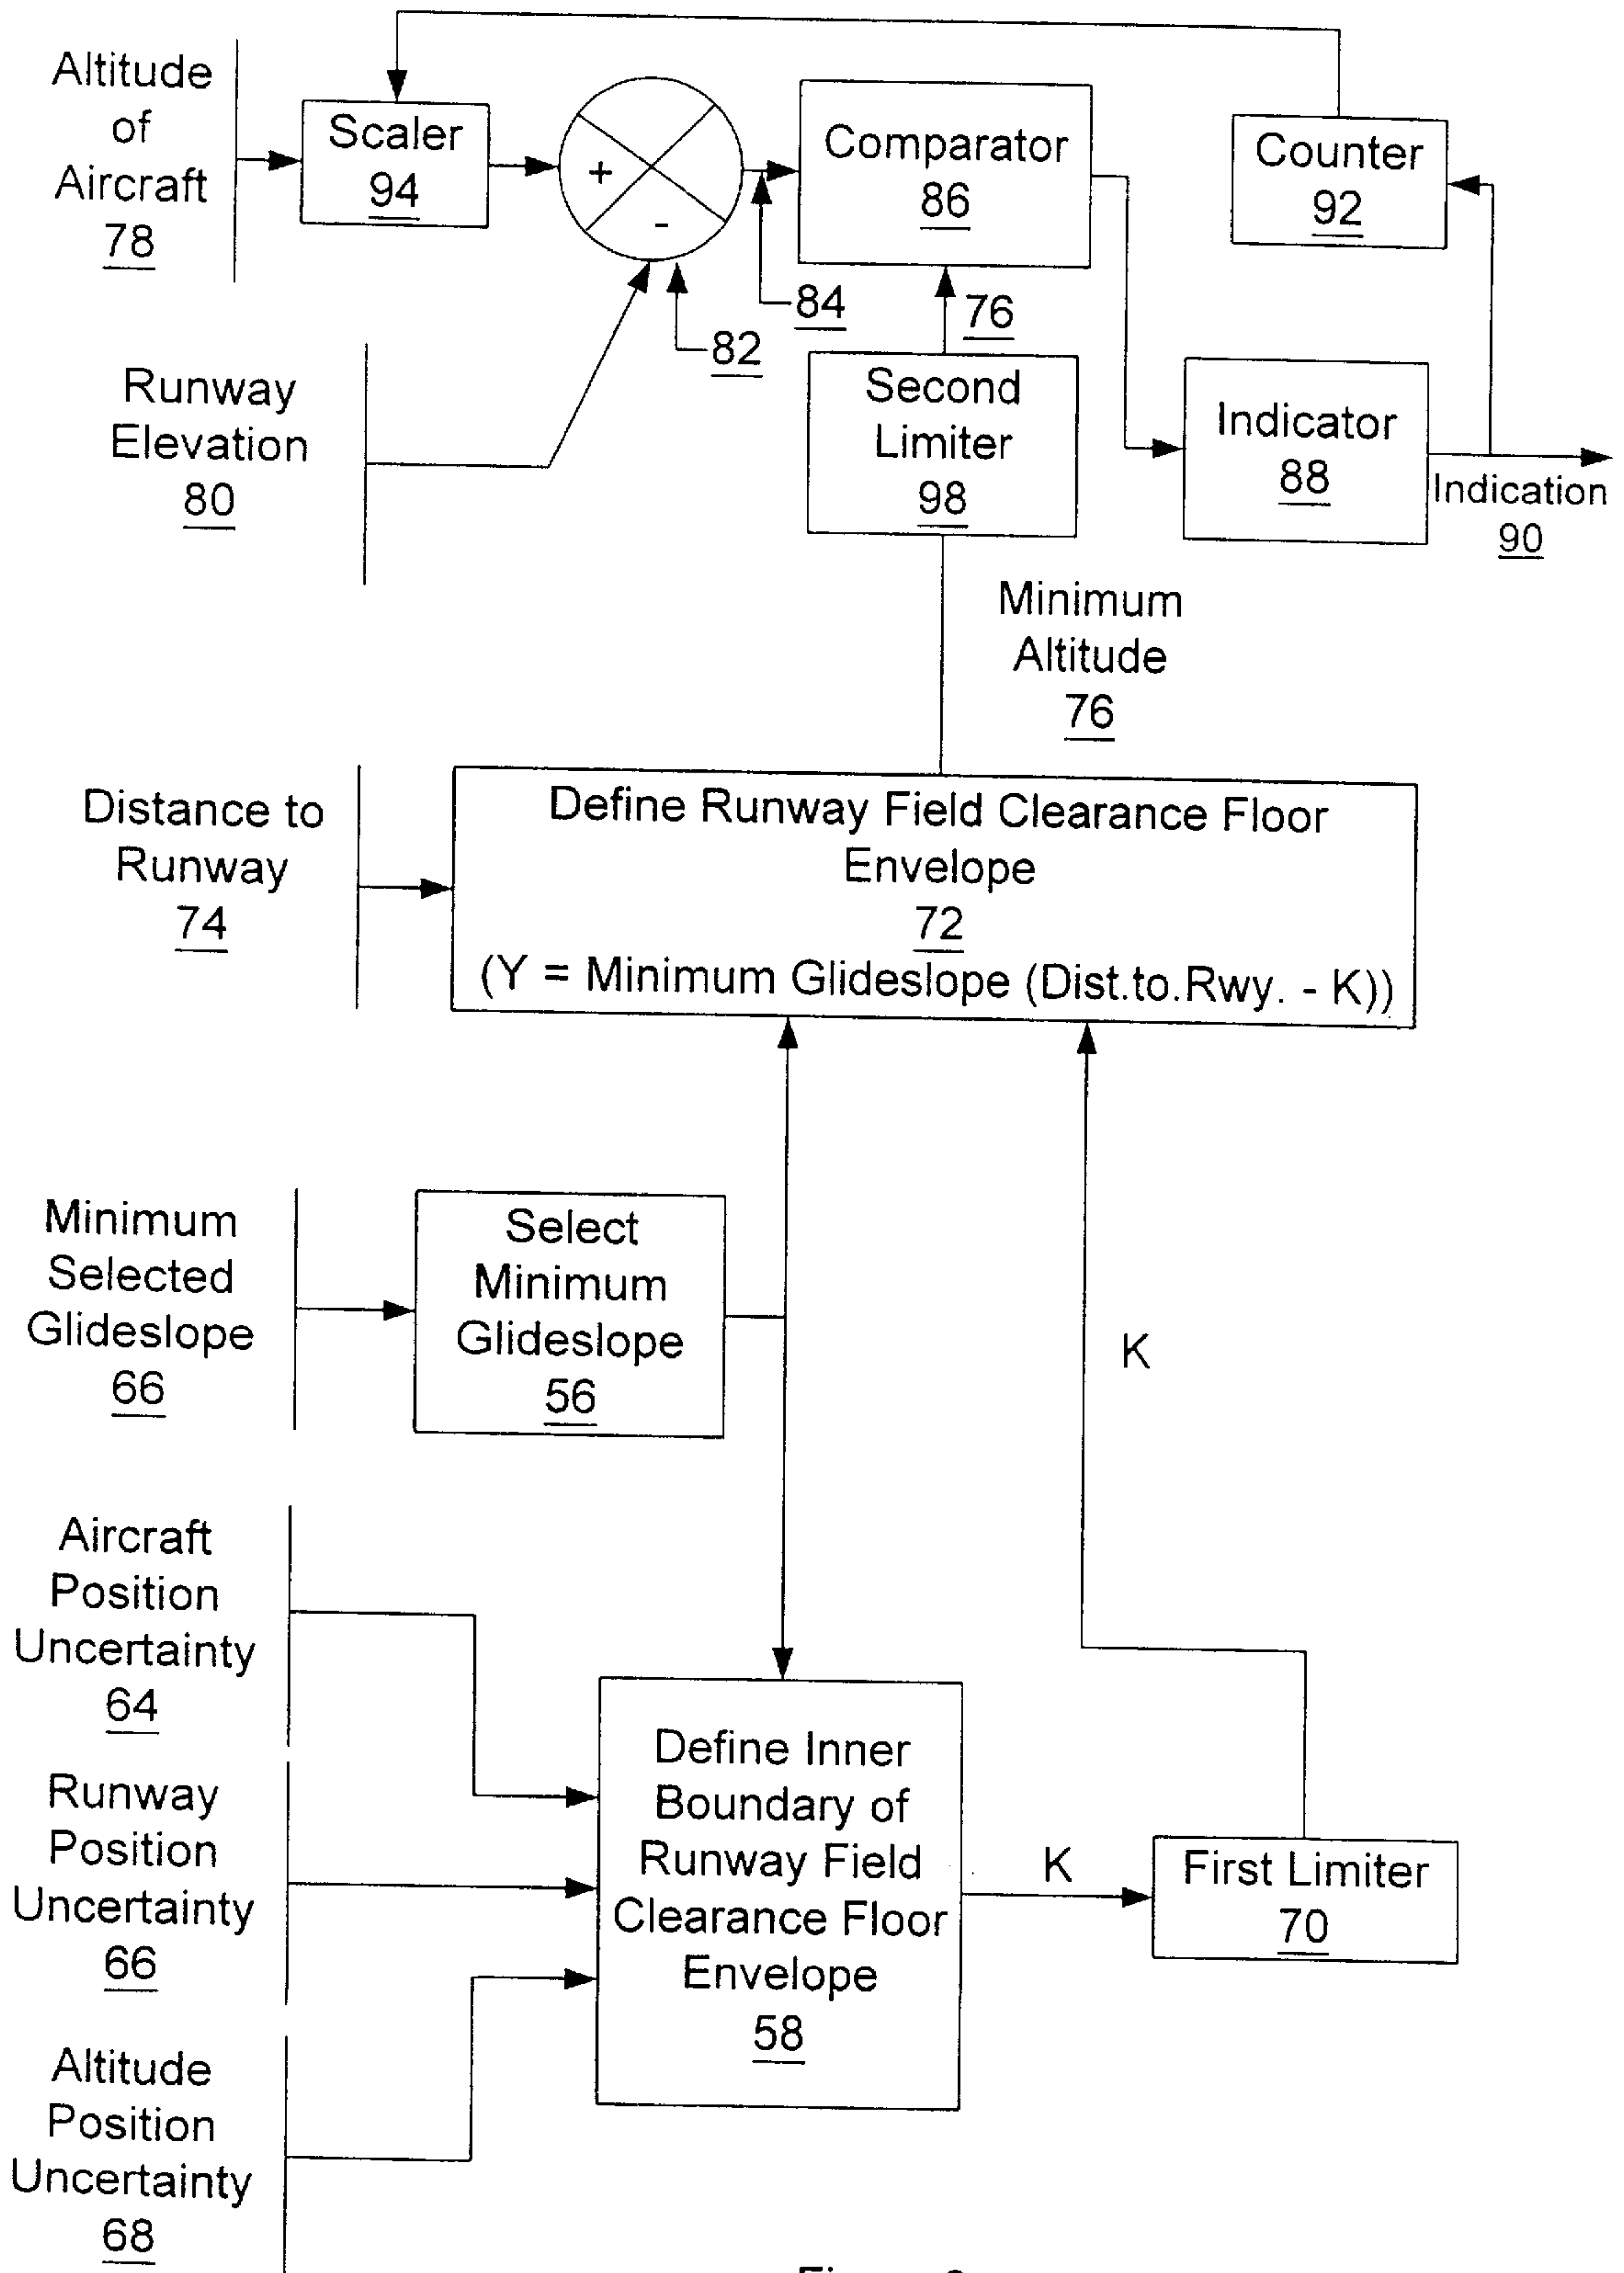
Altitude of Aircraft 78

Scaler 94

+

-

Comparator 86

Counter 92

84

76

82

Runway Elevation 80

Second Limiter 98

Indicator 88

Indication 90

Minimum Altitude 76

Distance to Runway 74

Define Runway Field Clearance Floor Envelope 72 (Y = Minimum Glideslope (Dist.to.Rwy. - K))

Minimum Selected Glideslope 66

Select Minimum Glideslope 56

K

Aircraft Position Uncertainty 64

Runway Position Uncertainty 66

Altitude Position Uncertainty 68

Define Inner Boundary of Runway Field Clearance Floor Envelope 58

K

First Limiter 70

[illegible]